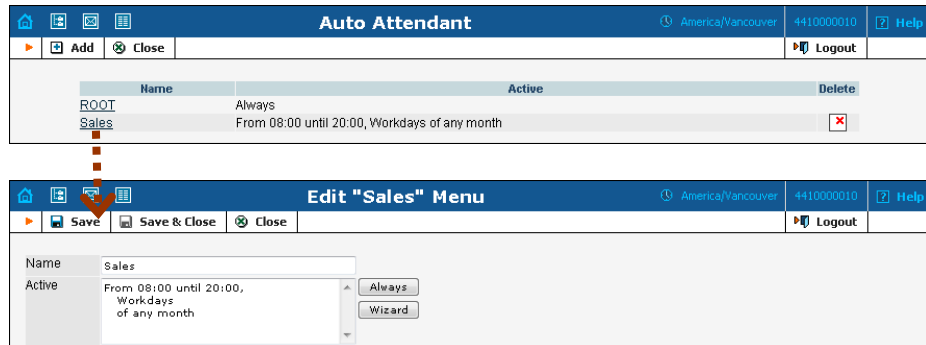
Auto Attendant

America/Vancouver 4410000010 Help

Add Close Logout

| Name | Active | Delete |
|---|---|---|
| ROOT | Always | |
| Sales | From 08:00 until 20:00, Workdays of any month | |

Edit "Sales" Menu

America/Vancouver 4410000010 Help

Save Save & Close Close Logout

Name Sales

Active From 08:00 until 20:00, Workdays of any month

Always

Wizard